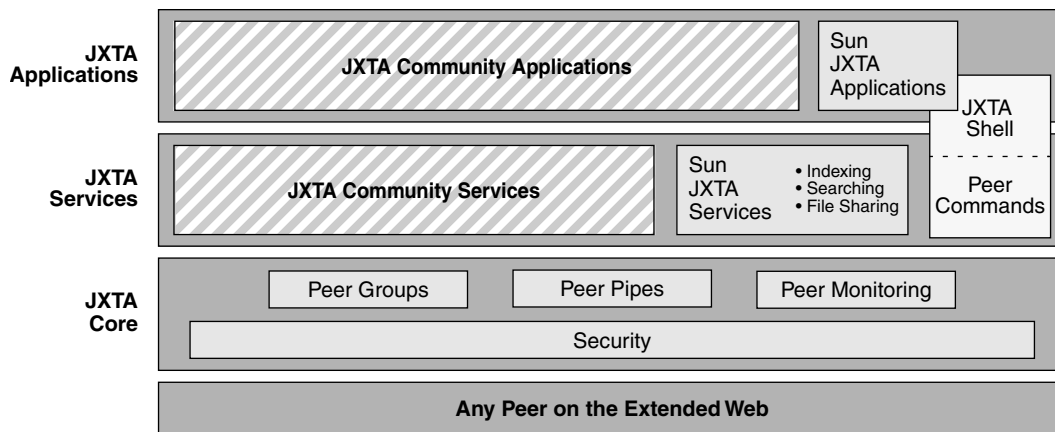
JXTA Applications

JXTA Community Applications

Sun JXTA Applications

JXTA Shell

JXTA Services

JXTA Community Services

Sun JXTA Services

• Indexing
• Searching
• File Sharing

Peer Commands

JXTA Core

Peer Groups

Peer Pipes

Peer Monitoring

Security

Any Peer on the Extended Web